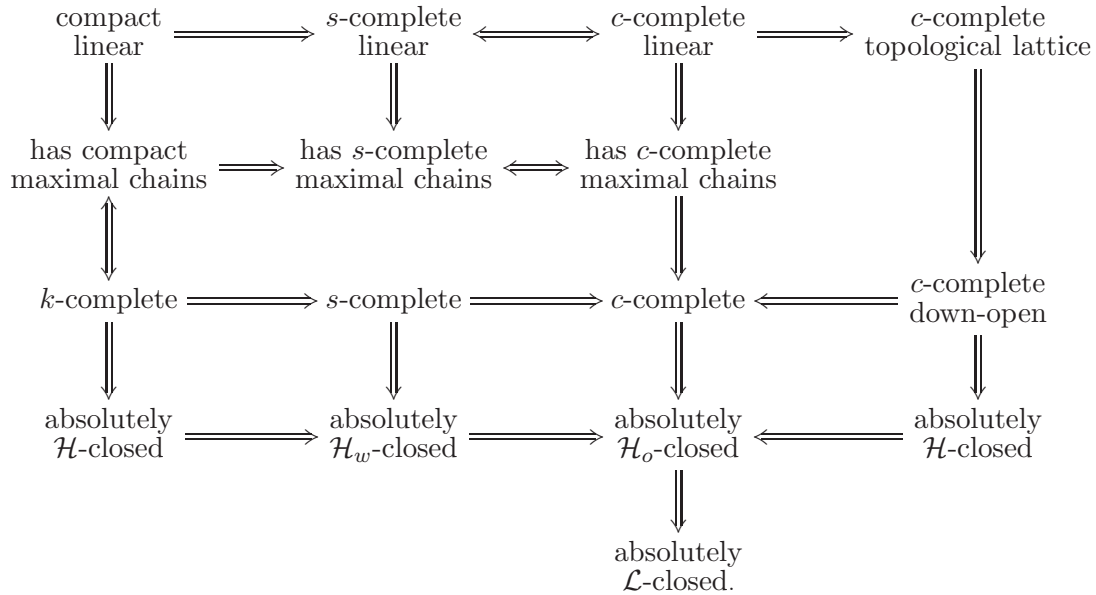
compact linear $\Longrightarrow$ $s$-complete linear $\Longleftrightarrow$ $c$-complete linear $\Longrightarrow$ $c$-complete topological lattice

has compact maximal chains $\Longrightarrow$ has $s$-complete maximal chains $\Longleftrightarrow$ has $c$-complete maximal chains

$k$-complete $\Longrightarrow$ $s$-complete $\Longrightarrow$ $c$-complete $\Longleftarrow$ $c$-complete down-open

absolutely $\mathcal{H}$-closed $\Longrightarrow$ absolutely $\mathcal{H}_w$-closed $\Longrightarrow$ absolutely $\mathcal{H}_o$-closed $\Longleftarrow$ absolutely $\mathcal{H}$-closed

absolutely $\mathcal{L}$-closed.